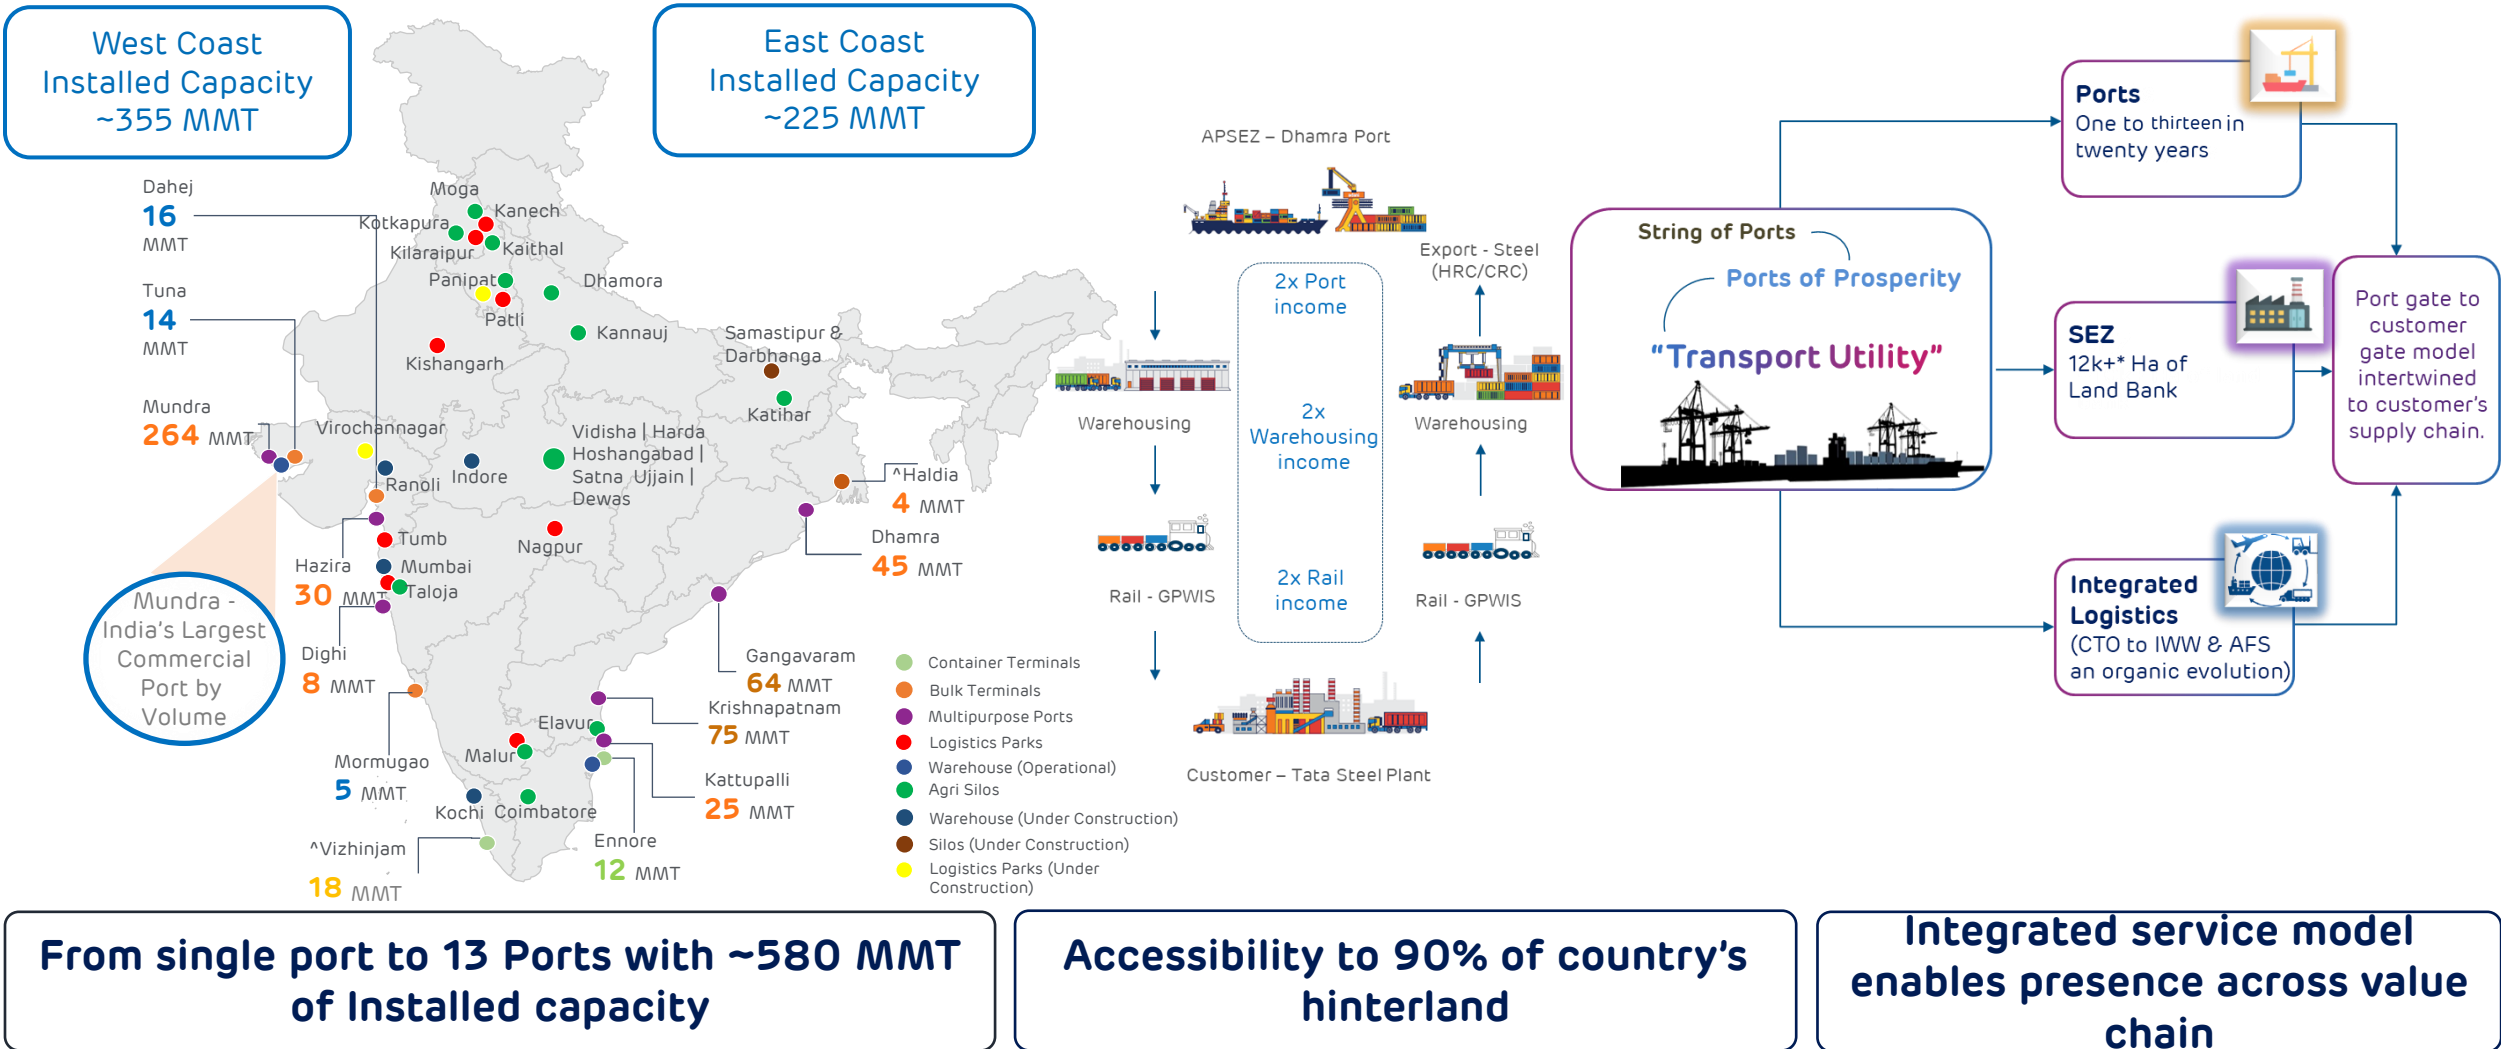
West Coast Installed Capacity ~355 MMT

East Coast Installed Capacity ~225 MMT

Dahej
16
MMT

Tuna
14
MMT

Mundra
264 MMT

Hazira
30 MMT

Dighi
8 MMT

Mormugao
5 MMT

^Vizhinjam
18 MMT

Mundra - India's Largest Commercial Port by Volume

Moga
Kanech
Kotkapura
Kilaraipur
Kaithal
Panipat
Patli
Dhamora
Kannauj
Samastipur & Darbhanga
Katihar
Kishangarh
Virochannagar
Ranoli
Indore
Vidisha | Harda Hoshangabad | Satna Ujjain | Dewas
Tumb
Mumbai
Taloja
Nagpur
Elavur
Malur
Kochi
Coimbatore

^Haldia
4 MMT

Dhamra
45 MMT

Gangavaram
64 MMT

Krishnapatnam
75 MMT

Kattupalli
25 MMT

Ennore
12 MMT

Container Terminals
Bulk Terminals
Multipurpose Ports
Logistics Parks
Warehouse (Operational)
Agri Silos
Warehouse (Under Construction)
Silos (Under Construction)
Logistics Parks (Under Construction)

APSEZ – Dhamra Port
Export - Steel (HRC/CRC)
Warehousing
2x Port income
2x Warehousing income
2x Rail income
Warehousing
Rail - GPWIS
Rail - GPWIS
Customer – Tata Steel Plant

String of Ports
Ports of Prosperity
"Transport Utility"

Ports
One to thirteen in twenty years

SEZ
12k+* Ha of Land Bank

Integrated Logistics
(CTO to IWW & AFS an organic evolution)

Port gate to customer gate model intertwined to customer's supply chain.

From single port to 13 Ports with ~580 MMT of Installed capacity

Accessibility to 90% of country's hinterland

Integrated service model enables presence across value chain